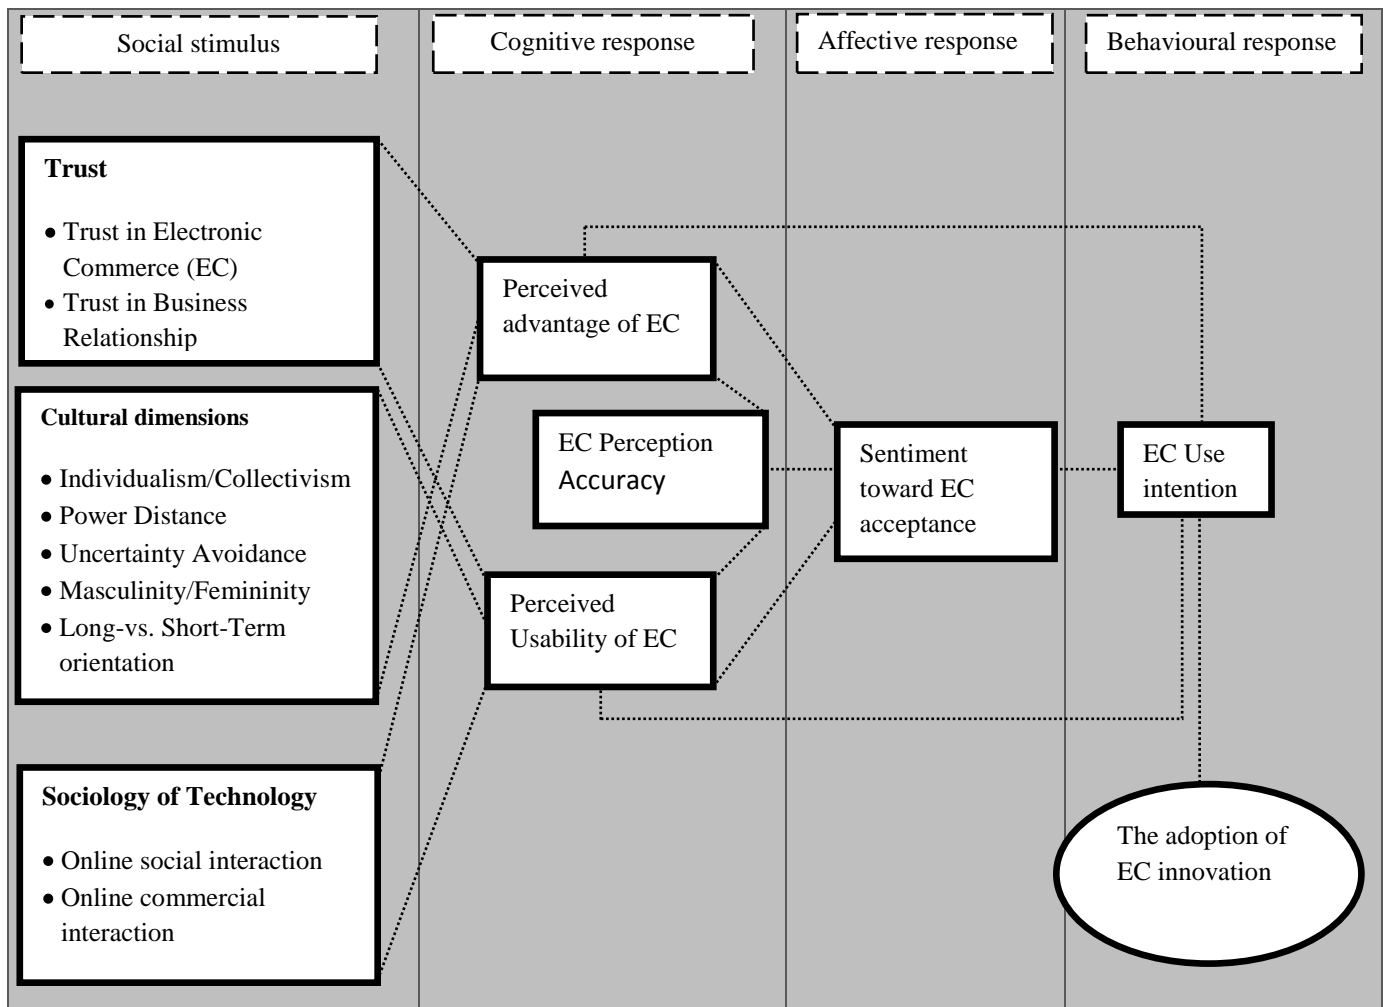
Social stimulus

Cognitive response

Affective response

Behavioural response

Trust

• Trust in Electronic Commerce (EC)
• Trust in Business Relationship

Cultural dimensions

• Individualism/Collectivism
• Power Distance
• Uncertainty Avoidance
• Masculinity/Femininity
• Long-vs. Short-Term orientation

Sociology of Technology

• Online social interaction
• Online commercial interaction

Perceived advantage of EC

EC Perception Accuracy

Perceived Usability of EC

Sentiment toward EC acceptance

EC Use intention

The adoption of EC innovation